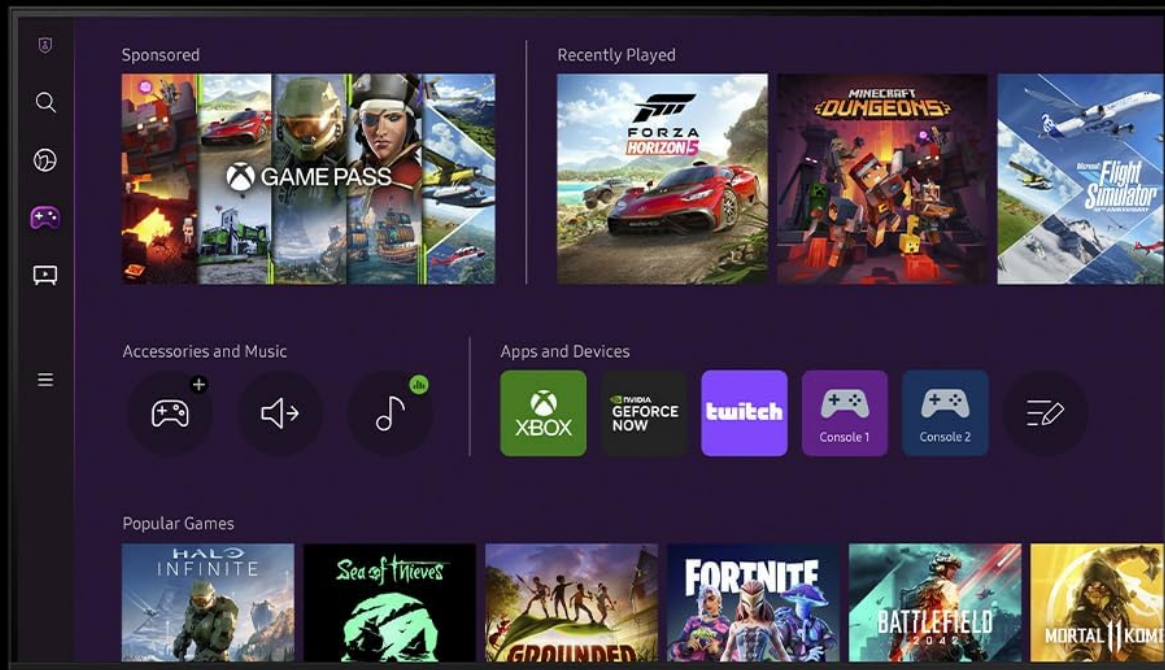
Sponsored

GAME PASS

Recently Played

FORZA HORIZON 5

MINECRAFT DUNGEONS

Microsoft Flight Simulator

Accessories and Music

Apps and Devices

XBOX

NVIDIA GEFORCE NOW

twitch

Console 1

Console 2

Popular Games

HALO INFINITE

Sea of Thieves

GROUNDED

FORTNITE

BATTLEFIELD 2042

MORTAL 11 KOM